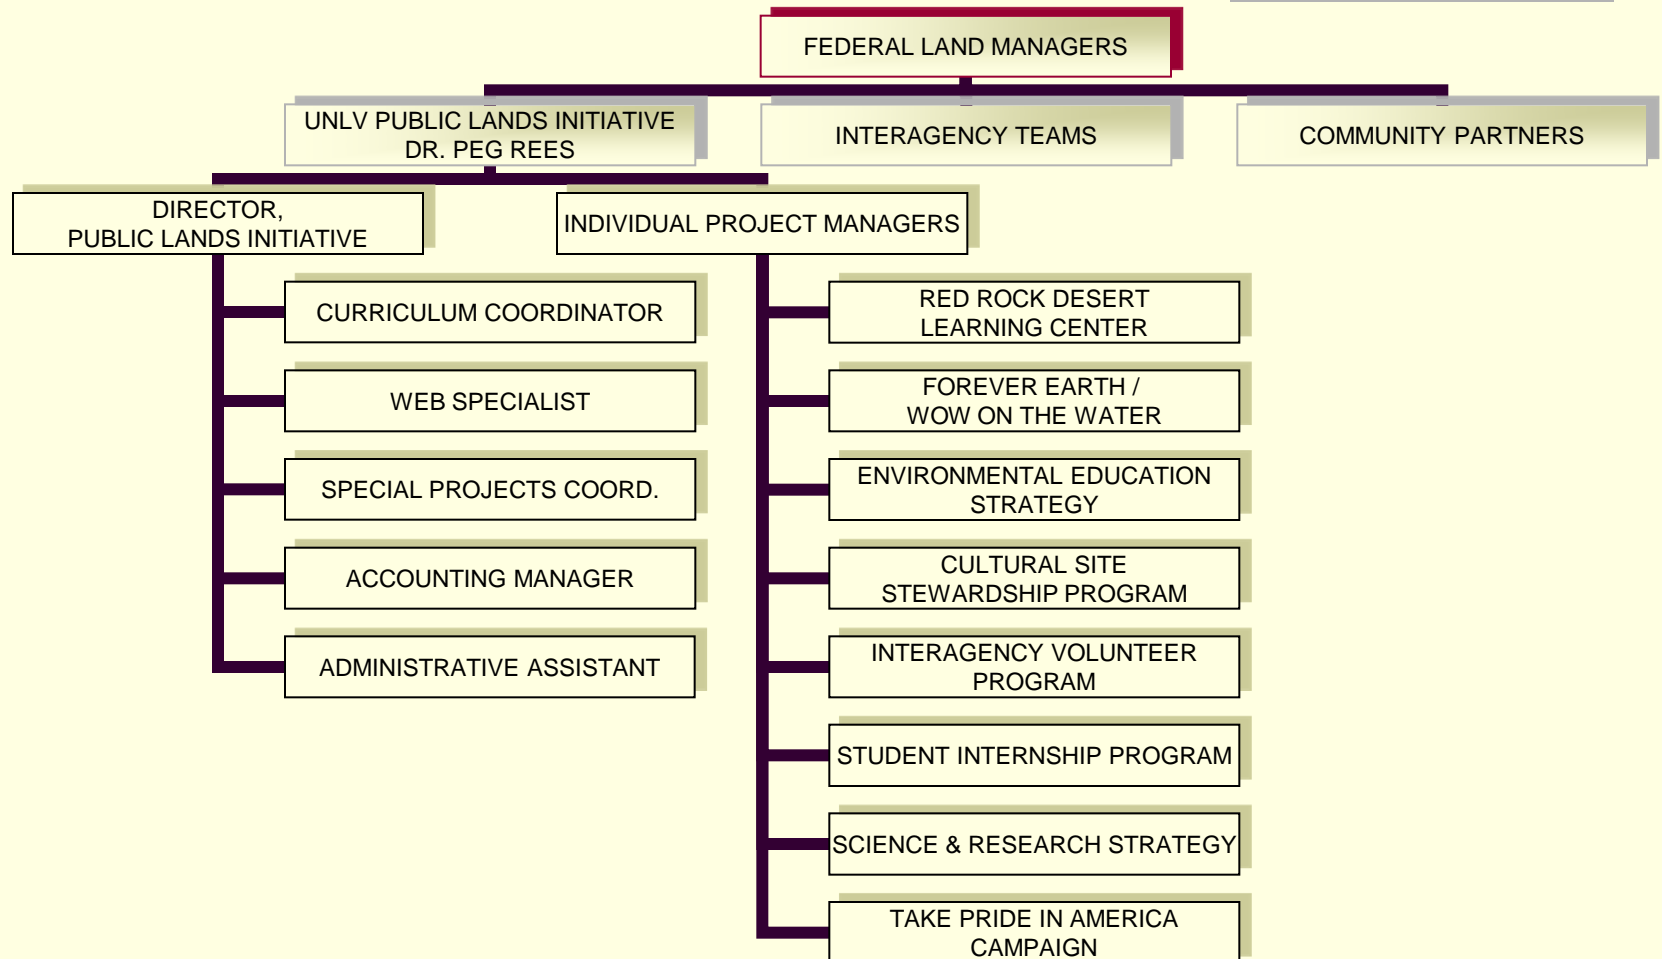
FEDERAL LAND MANAGERS

UNLV PUBLIC LANDS INITIATIVE
DR. PEG REES

INTERAGENCY TEAMS

COMMUNITY PARTNERS

DIRECTOR,
PUBLIC LANDS INITIATIVE

INDIVIDUAL PROJECT MANAGERS

CURRICULUM COORDINATOR

WEB SPECIALIST

SPECIAL PROJECTS COORD.

ACCOUNTING MANAGER

ADMINISTRATIVE ASSISTANT

RED ROCK DESERT
LEARNING CENTER

FOREVER EARTH /
WOW ON THE WATER

ENVIRONMENTAL EDUCATION
STRATEGY

CULTURAL SITE
STEWARDSHIP PROGRAM

INTERAGENCY VOLUNTEER
PROGRAM

STUDENT INTERNSHIP PROGRAM

SCIENCE & RESEARCH STRATEGY

TAKE PRIDE IN AMERICA
CAMPAIGN